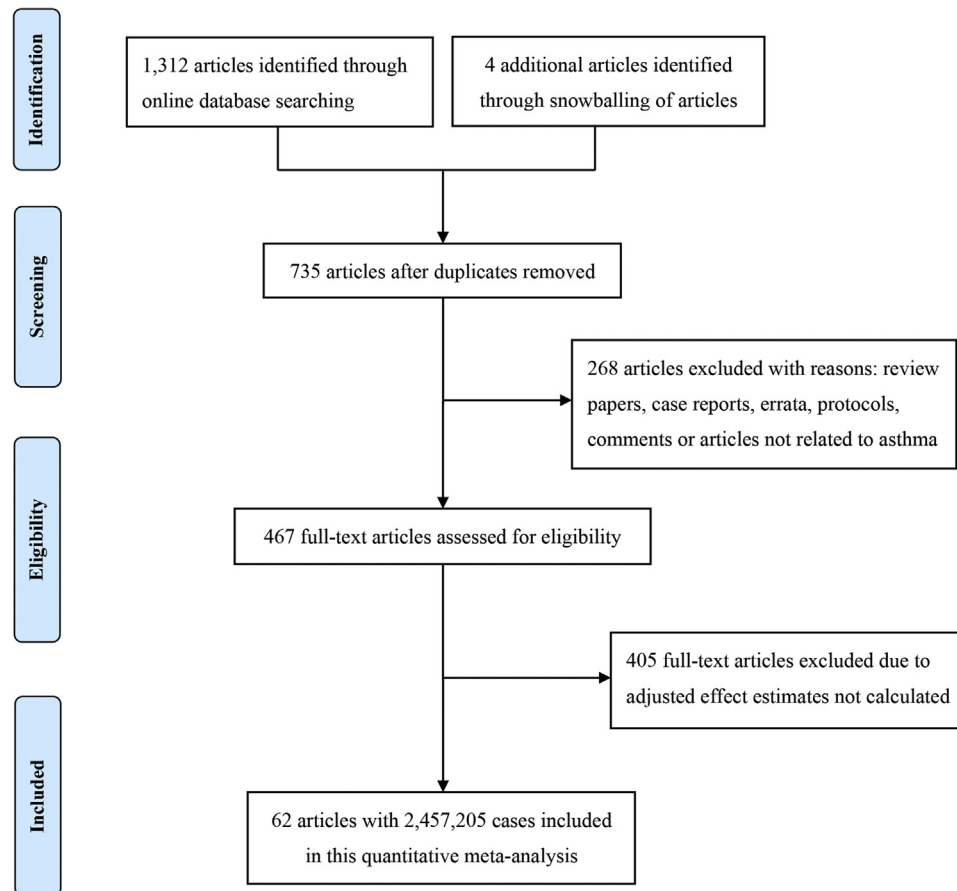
Identification

1,312 articles identified through online database searching

4 additional articles identified through snowballing of articles

Screening

735 articles after duplicates removed

268 articles excluded with reasons: review papers, case reports, errata, protocols, comments or articles not related to asthma

Eligibility

467 full-text articles assessed for eligibility

405 full-text articles excluded due to adjusted effect estimates not calculated

Included

62 articles with 2,457,205 cases included in this quantitative meta-analysis